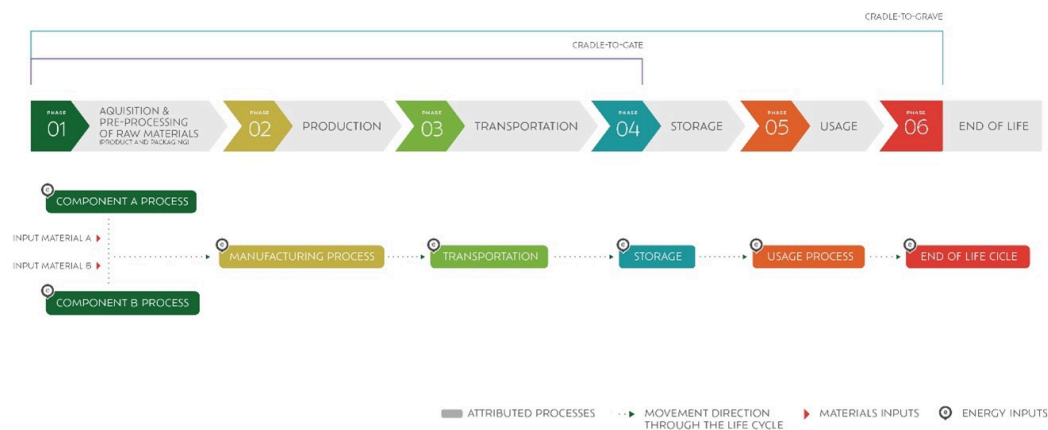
CRADLE-TO-GRAVE

CRADLE-TO-GATE

PHASE 01 AQUISITION & PRE-PROCESSING OF RAW MATERIALS (PRODUCT AND PACKAGING)

PHASE 02 PRODUCTION

PHASE 03 TRANSPORTATION

PHASE 04 STORAGE

PHASE 05 USAGE

PHASE 06 END OF LIFE

COMPONENT A PROCESS

INPUT MATERIAL A

INPUT MATERIAL B

COMPONENT B PROCESS

MANUFACTURING PROCESS

TRANSPORTATION

STORAGE

USAGE PROCESS

END OF LIFE CICLE

ATTRIBUTED PROCESSES

MOVEMENT DIRECTION THROUGH THE LIFE CYCLE

MATERIALS INPUTS

ENERGY INPUTS